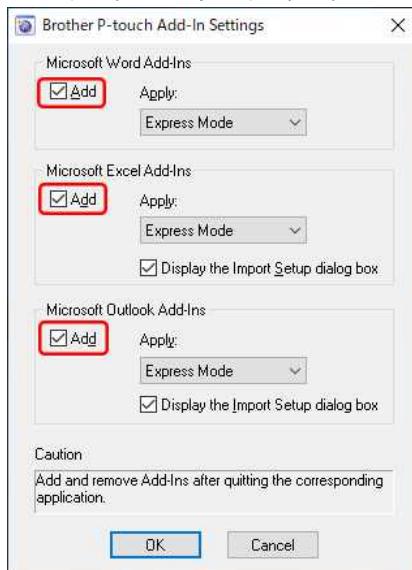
Brother P-touch Add-In Settings

Microsoft Word Add-Ins

Add

Apply:

Express Mode

Microsoft Excel Add-Ins

Add

Apply:

Express Mode

Display the Import Setup dialog box

Microsoft Outlook Add-Ins

Add

Apply:

Express Mode

Display the Import Setup dialog box

Caution

Add and remove Add-Ins after quitting the corresponding application.

OK

Cancel